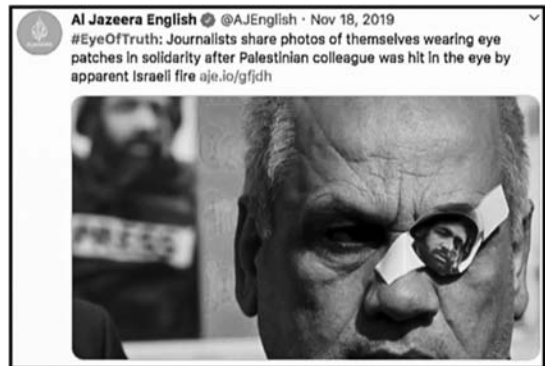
Al Jazeera English @AJEnglish · Nov 18, 2019
#EyeOfTruth: Journalists share photos of themselves wearing eye patches in solidarity after Palestinian colleague was hit in the eye by apparent Israeli fire aje.io/gfjdh

PRESS